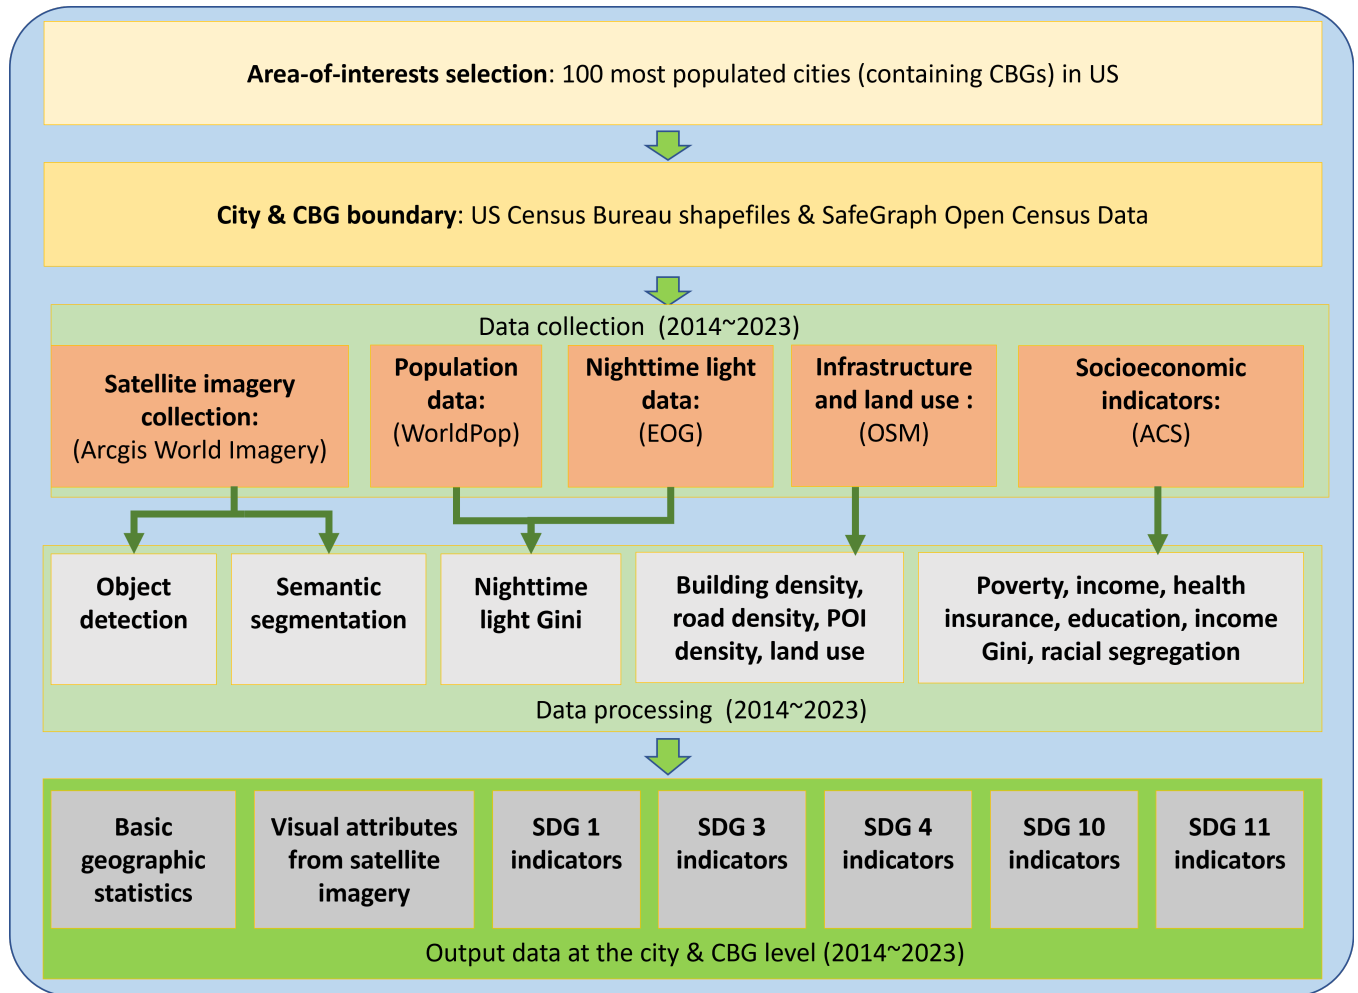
**Area-of-interests selection**: 100 most populated cities (containing CBGs) in US

**City & CBG boundary**: US Census Bureau shapefiles & SafeGraph Open Census Data

Data collection (2014~2023)

**Satellite imagery collection:** (Arcgis World Imagery)

**Population data:** (WorldPop)

**Nighttime light data:** (EOG)

**Infrastructure and land use :** (OSM)

**Socioeconomic indicators:** (ACS)

**Object detection**

**Semantic segmentation**

**Nighttime light Gini**

**Building density, road density, POI density, land use**

**Poverty, income, health insurance, education, income Gini, racial segregation**

Data processing (2014~2023)

**Basic geographic statistics**

**Visual attributes from satellite imagery**

**SDG 1 indicators**

**SDG 3 indicators**

**SDG 4 indicators**

**SDG 10 indicators**

**SDG 11 indicators**

Output data at the city & CBG level (2014~2023)